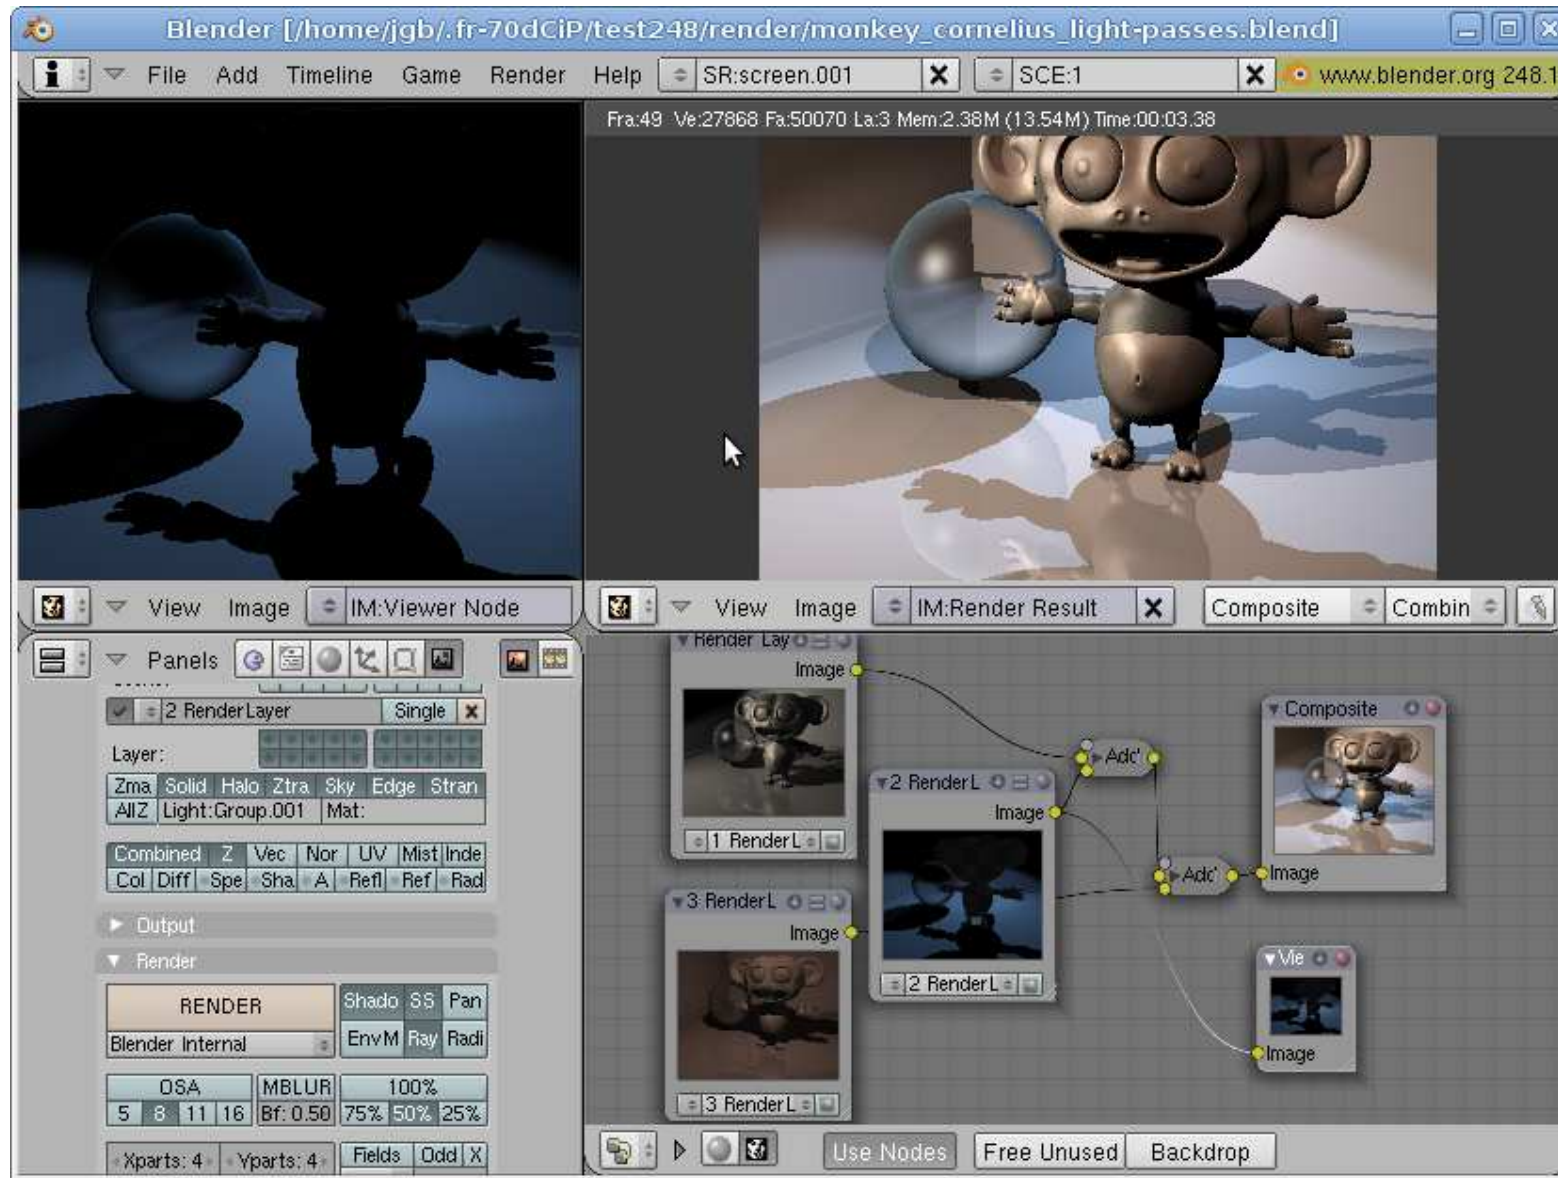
Blender [/home/jgb/.fr-70dCiP/test248/render/monkey_cornelius_light-passes.blend]

File Add Timeline Game Render Help SR:screen.001 SCE:1 www.blender.org 248.1

Fra:49 Ve:27868 Fa:50070 La:3 Mem:2.38M (13.54M) Time:00:03.38

View Image IM:Viewer Node

View Image IM:Render Result Composite Combin

Panels

2 RenderLayer Single

Layer:

| Zma | Solid | Halo | Ztra | Sky | Edge | Stran |
|---|---|---|---|---|---|---|
| AllZ | Light:Group.001 | Mat: | | | | |

| Combined | Z | Vec | Nor | UV | Mist | Inde |
|---|---|---|---|---|---|---|
| Col | Diff | Spe | Sha | A | Refl | Ref | Rad |

Output

Render

RENDER

Blender Internal

Shado SS Pan

EnvM Ray Radi

OSA MBLUR 100%

5 8 11 16 Bf: 0.50 75% 50% 25%

Xparts: 4 Yparts: 4 Fields Odd X

Render Lay

Image

1 RenderL

2 RenderL

Image

2 RenderL

3 RenderL

Image

3 RenderL

Add

Add

Composite

Image

Vie

Image

Use Nodes Free Unused Backdrop